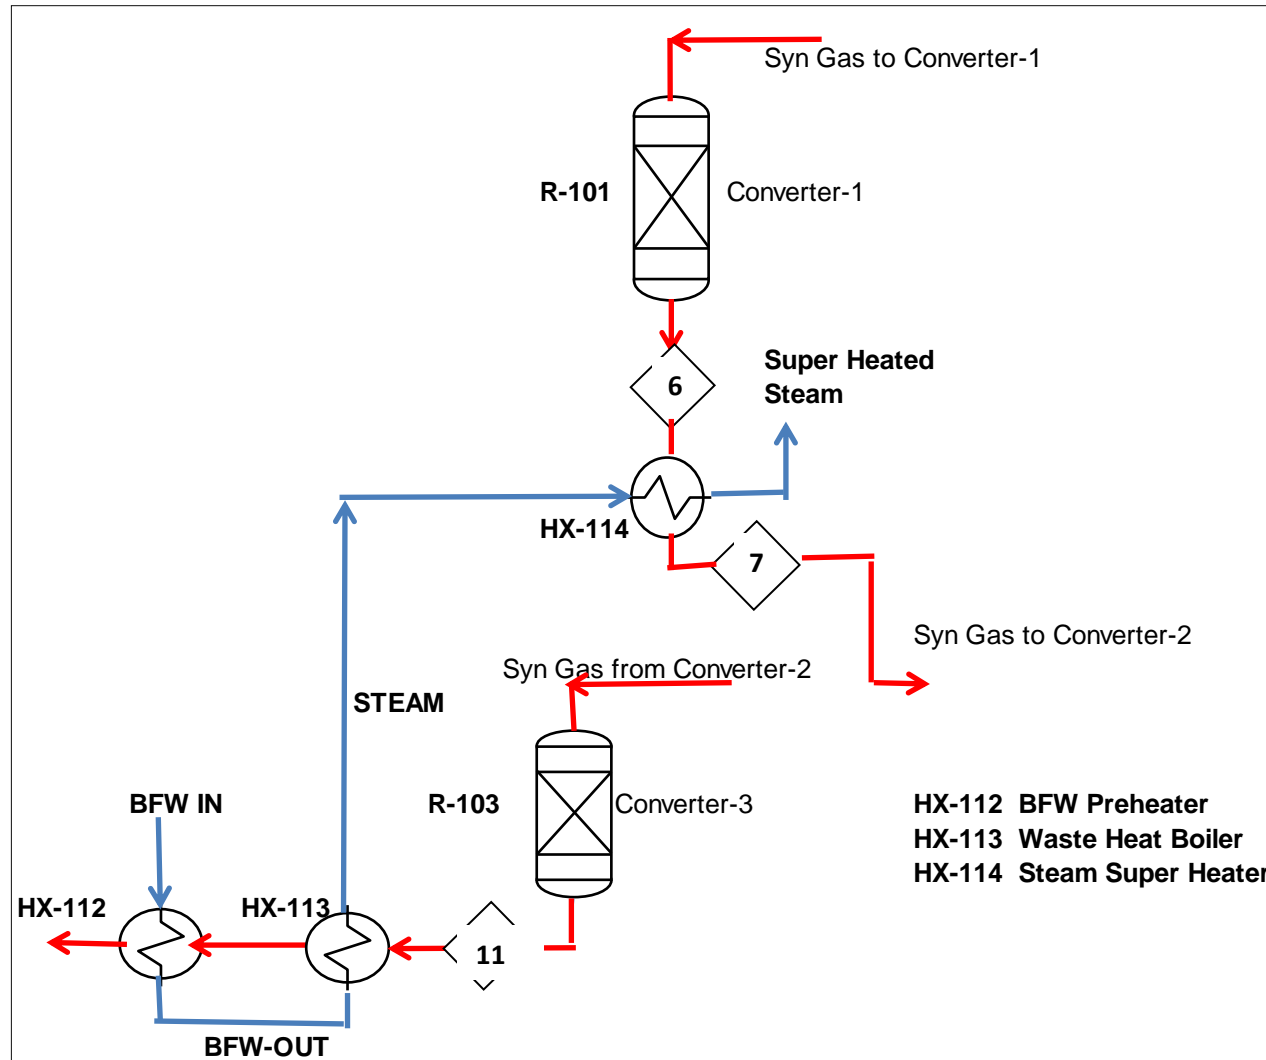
Syn Gas to Converter-1

R-101

Converter-1

6

Super Heated Steam

HX-114

7

Syn Gas to Converter-2

Syn Gas from Converter-2

STEAM

R-103

Converter-3

HX-112 BFW Preheater
HX-113 Waste Heat Boiler
HX-114 Steam Super Heater

BFW IN

HX-112

HX-113

11

BFW-OUT